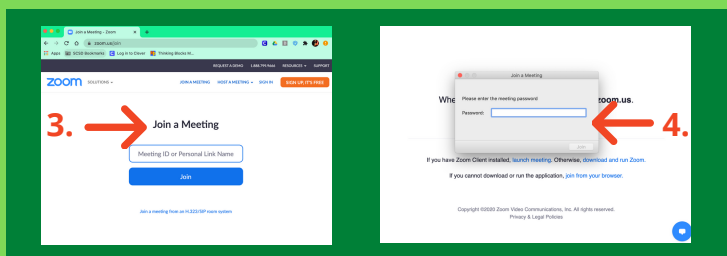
Join a Meeting - Zoom

zoom.us/join

Apps SCSB Bookmarks Log in to Clever Thinking Blocks M...

REQUEST A DEMO 1.888.799.9666 RESOURCES SUPPORT

zoom SOLUTIONS JOIN A MEETING HOST A MEETING SIGN IN SIGN UP, IT'S FREE

3.

Join a Meeting

Meeting ID or Personal Link Name

Join

Join a meeting from an H.323/SIP room system

Join a Meeting

Please enter the meeting password

Password:

Join

Whe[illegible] zoom.us.

4.

If you have Zoom Client installed, launch meeting. Otherwise, download and run Zoom.

If you cannot download or run the application, join from your browser.

Copyright ©2020 Zoom Video Communications, Inc. All rights reserved.
Privacy & Legal Policies